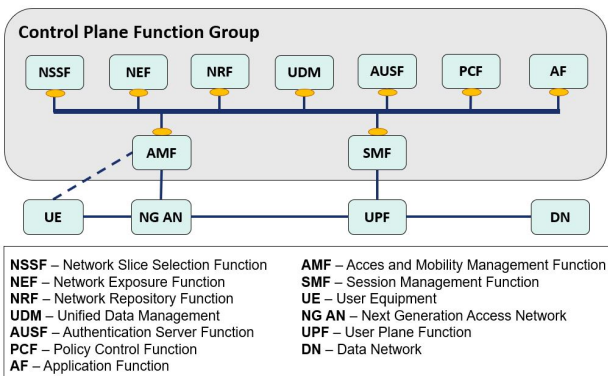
Control Plane Function Group

NSSF

NEF

NRF

UDM

AUSF

PCF

AF

AMF

SMF

UE

NG AN

UPF

DN

**NSSF** – Network Slice Selection Function
**NEF** – Network Exposure Function
**NRF** – Network Repository Function
**UDM** – Unified Data Management
**AUSF** – Authentication Server Function
**PCF** – Policy Control Function
**AF** – Application Function

**AMF** – Acces and Mobility Management Function
**SMF** – Session Management Function
**UE** – User Equipment
**NG AN** – Next Generation Access Network
**UPF** – User Plane Function
**DN** – Data Network